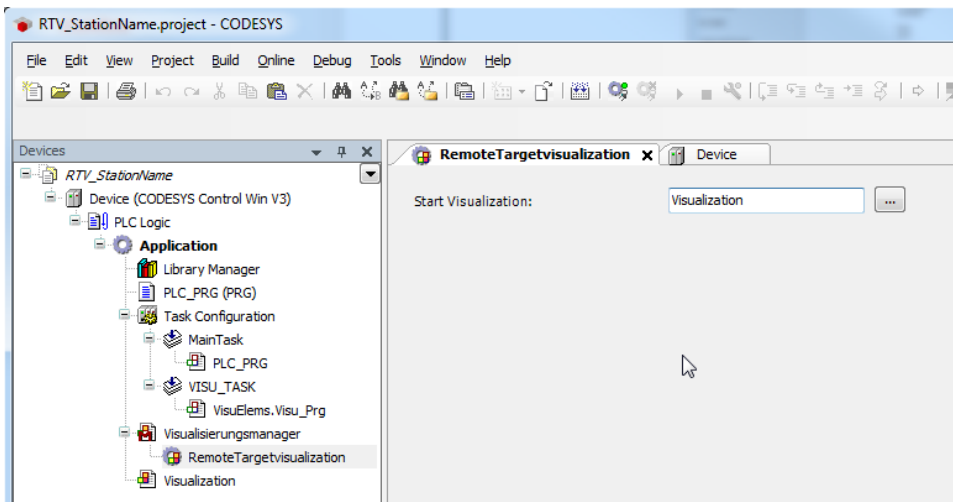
RTV_StationName.project - CODESYS

File Edit View Project Build Online Debug Tools Window Help

Devices

RTV_StationName
Device (CODESYS Control Win V3)
PLC Logic
Application
Library Manager
PLC_PRG (PRG)
Task Configuration
MainTask
PLC_PRG
VISU_TASK
VisuElems.Visu_Prg
Visualisierungsmanager
RemoteTargetvisualization
Visualization

RemoteTargetvisualization
Device

Start Visualization: Visualization ...